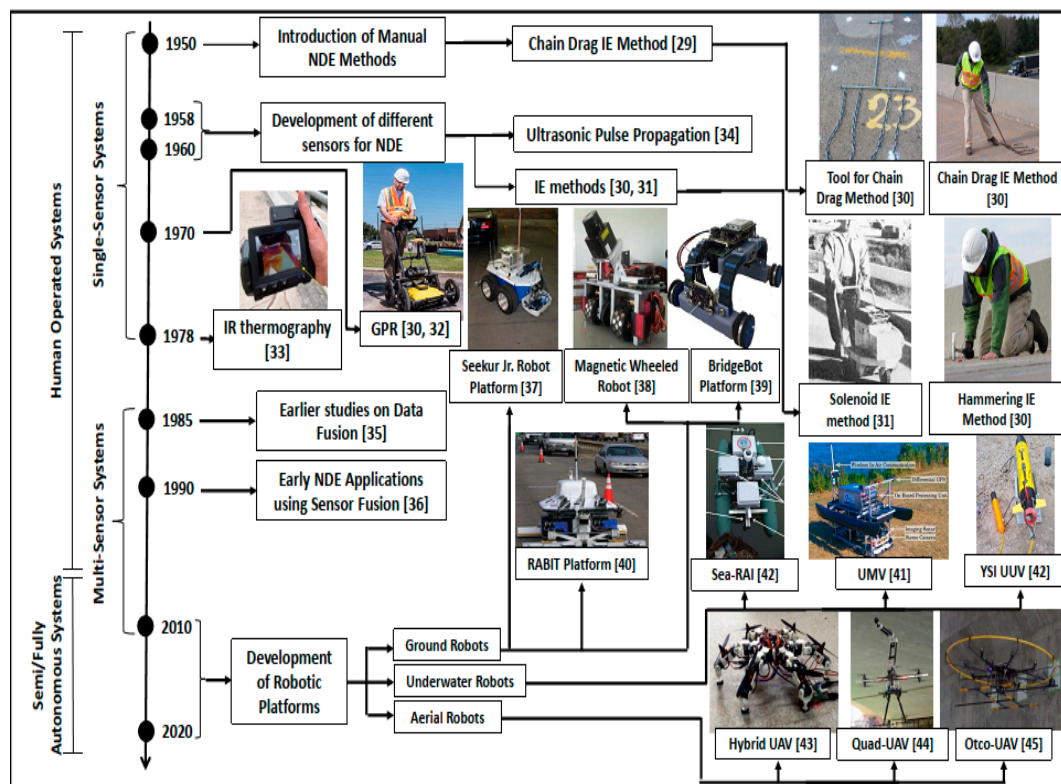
Human Operated Systems

Single-Sensor Systems

Multi-Sensor Systems

Semi/Fully Autonomous Systems

1950

Introduction of Manual NDE Methods

Chain Drag IE Method [29]

1958

1960

Development of different sensors for NDE

Ultrasonic Pulse Propagation [34]

IE methods [30, 31]

Tool for Chain Drag Method [30]

Chain Drag IE Method [30]

1970

1978

IR thermography [33]

GPR [30, 32]

Seekur Jr. Robot Platform [37]

Magnetic Wheeled Robot [38]

BridgeBot Platform [39]

Solenoid IE method [31]

Hammering IE Method [30]

1985

Earlier studies on Data Fusion [35]

1990

Early NDE Applications using Sensor Fusion [36]

RABIT Platform [40]

Sea-RAI [42]

UMV [41]

YSI UUV [42]

2010

Development of Robotic Platforms

Ground Robots

Underwater Robots

Aerial Robots

2020

Hybrid UAV [43]

Quad-UAV [44]

Otco-UAV [45]